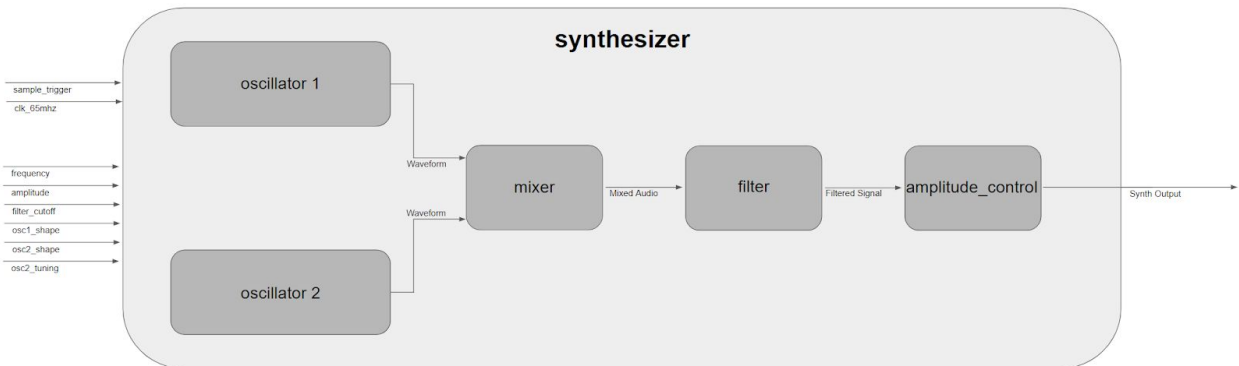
synthesizer

sample_trigger
clk_65mhz

frequency
amplitude
filter_cutoff
osc1_shape
osc2_shape
osc2_tuning

oscillator 1

Waveform

Waveform

oscillator 2

mixer

Mixed Audio

filter

Filtered Signal

amplitude_control

Synth Output